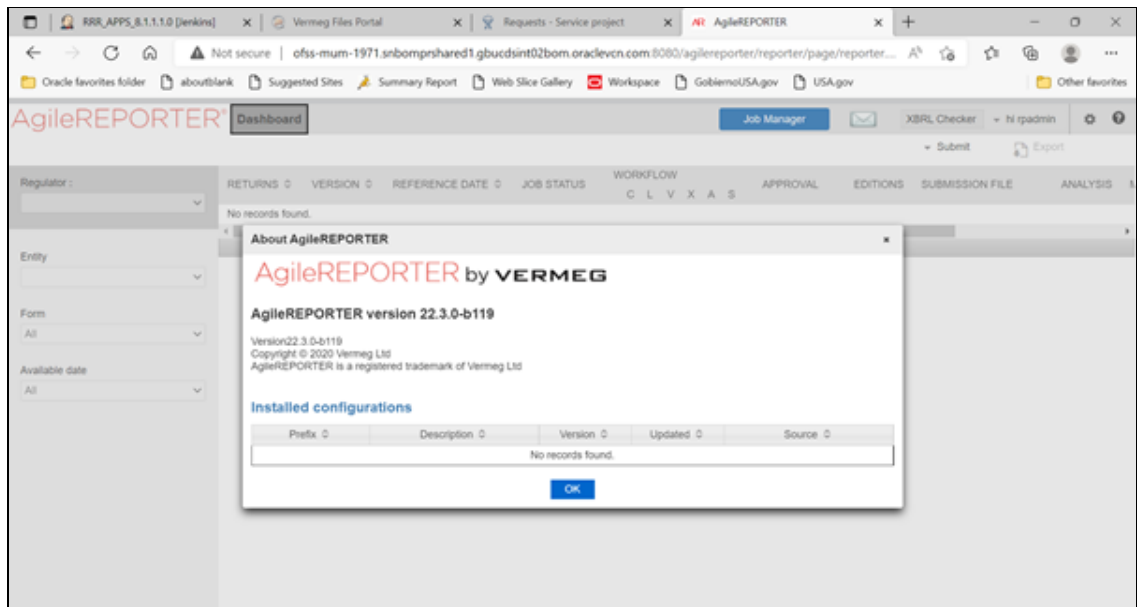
RRR_APPS_8.1.1.1.0 [Jenkins] × | Vermeg Files Portal × | Requests - Service project × | AgileREPORTER × +

Not secure | ofss-mum-1971.snbomprshared1.gbucdsint02bom.oraclevcn.com:8080/agilereporter/reporter/page/reporter...

Oracle favorites folder | aboutblank | Suggested Sites | Summary Report | Web Slice Gallery | Workspace | GobiernoUSA.gov | USA.gov | Other favorites

AgileREPORTER Dashboard

Job Manager | XBRL Checker | hi rpadmin

Submit | Export

Regulator :

RETURNS | VERSION | REFERENCE DATE | JOB STATUS | WORKFLOW C L V X A S | APPROVAL | EDITIONS | SUBMISSION FILE | ANALYSIS

No records found.

Entity

Form
All

Available date
All

About AgileREPORTER ×

AgileREPORTER by VERMEG

AgileREPORTER version 22.3.0-b119

Version22.3.0-b119
Copyright © 2020 Vermeg Ltd
AgileREPORTER is a registered trademark of Vermeg Ltd

Installed configurations

| Prefix | Description | Version | Updated | Source |
|---|---|---|---|---|
| No records found. | | | | |

OK